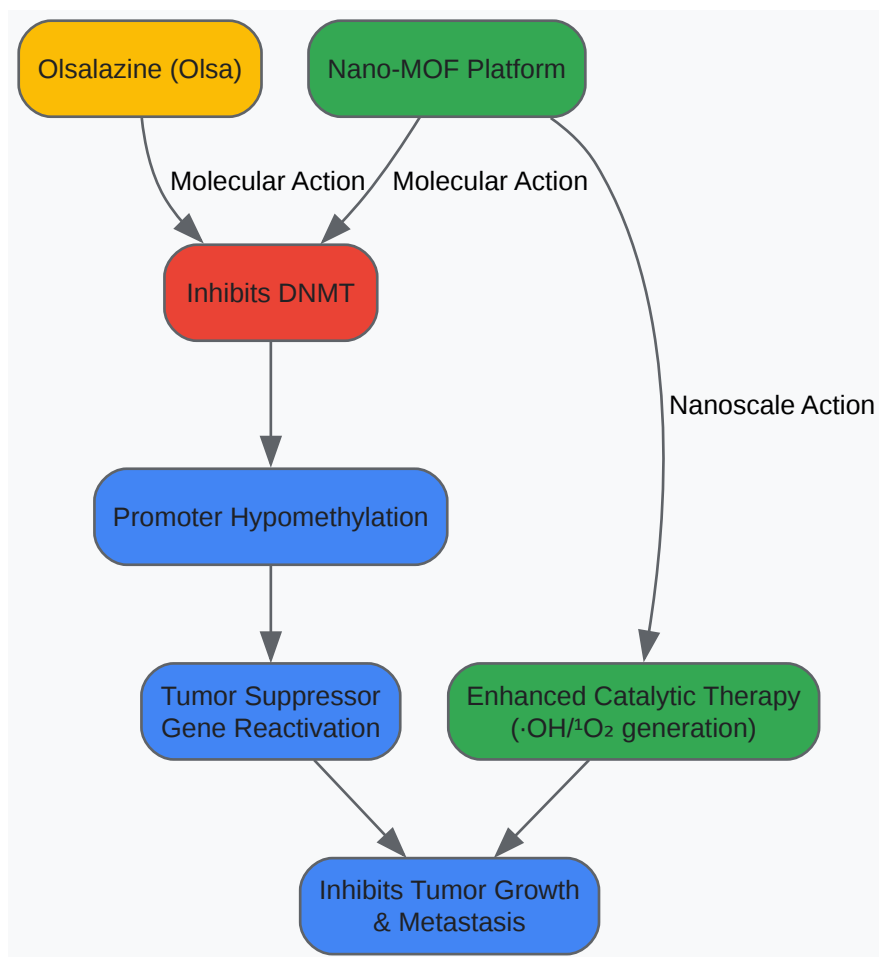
Olsalazine (Olsa)

Nano-MOF Platform

Molecular Action

Molecular Action

Nanoscale Action

Inhibits DNMT

Promoter Hypomethylation

Tumor Suppressor Gene Reactivation

Enhanced Catalytic Therapy (·OH/$^1O_2$ generation)

Inhibits Tumor Growth & Metastasis